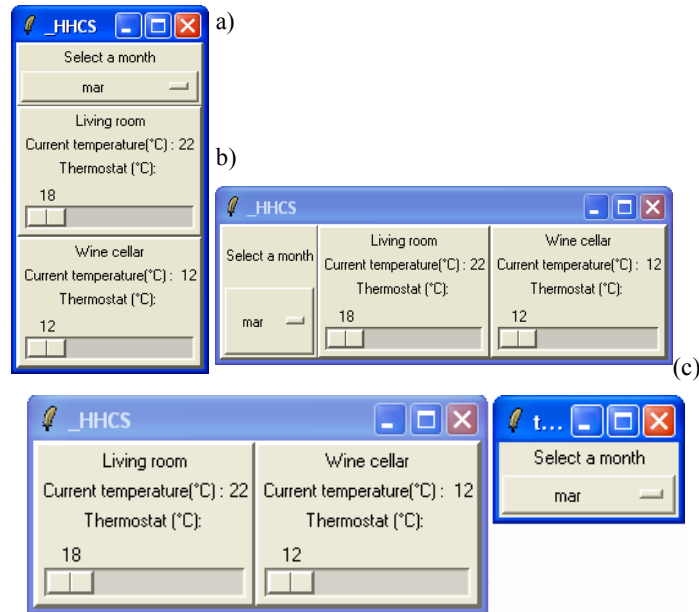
_HHCS

a)

Select a month

mar

Living room

Current temperature(°C) : 22

Thermostat (°C):

18

Wine cellar

Current temperature(°C) : 12

Thermostat (°C):

12

b)

_HHCS

Select a month

mar

Living room

Current temperature(°C) : 22

Thermostat (°C):

18

Wine cellar

Current temperature(°C) : 12

Thermostat (°C):

12

(c)

_HHCS

Living room

Current temperature(°C) : 22

Thermostat (°C):

18

Wine cellar

Current temperature(°C) : 12

Thermostat (°C):

12

t...

Select a month

mar